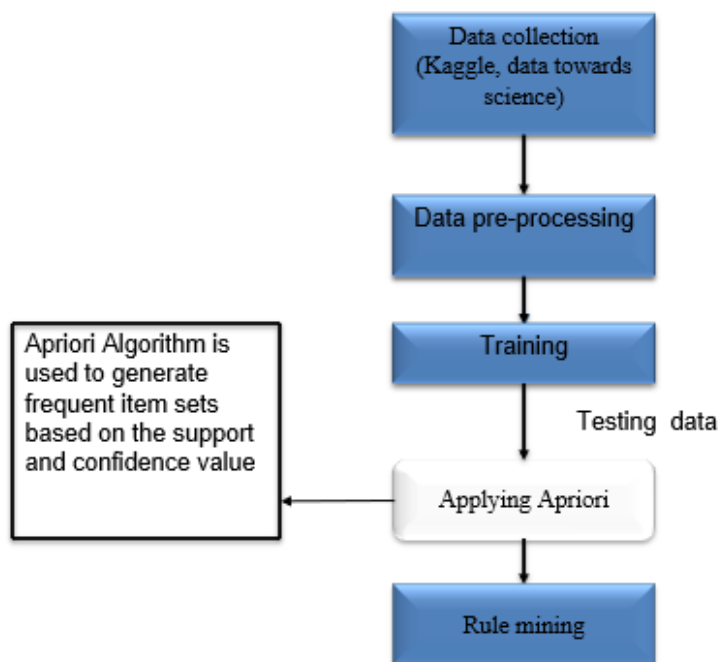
Data collection (Kaggle, data towards science)

Data pre-processing

Training

Testing data

Apriori Algorithm is used to generate frequent item sets based on the support and confidence value

Applying Apriori

Rule mining